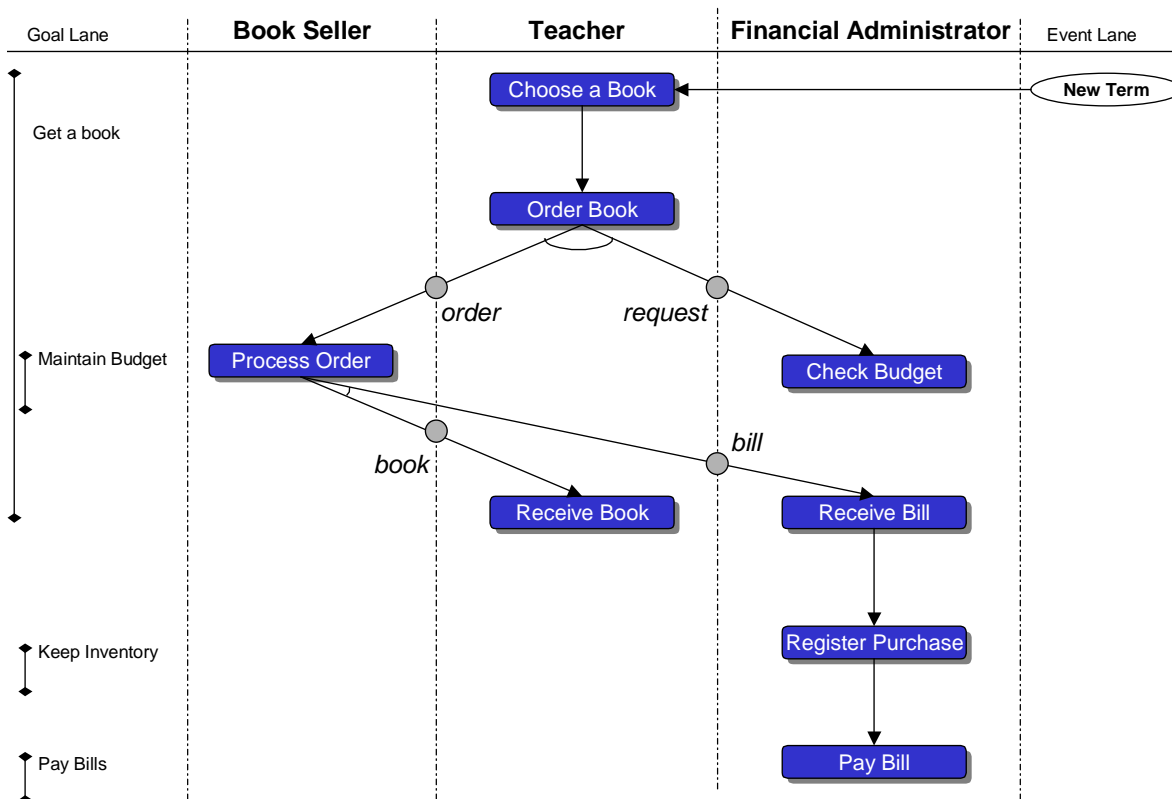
Goal Lane

Book Seller

Teacher

Financial Administrator

Event Lane

Choose a Book

New Term

Get a book

Order Book

order

request

Maintain Budget

Process Order

Check Budget

bill

book

Receive Book

Receive Bill

Keep Inventory

Register Purchase

Pay Bills

Pay Bill